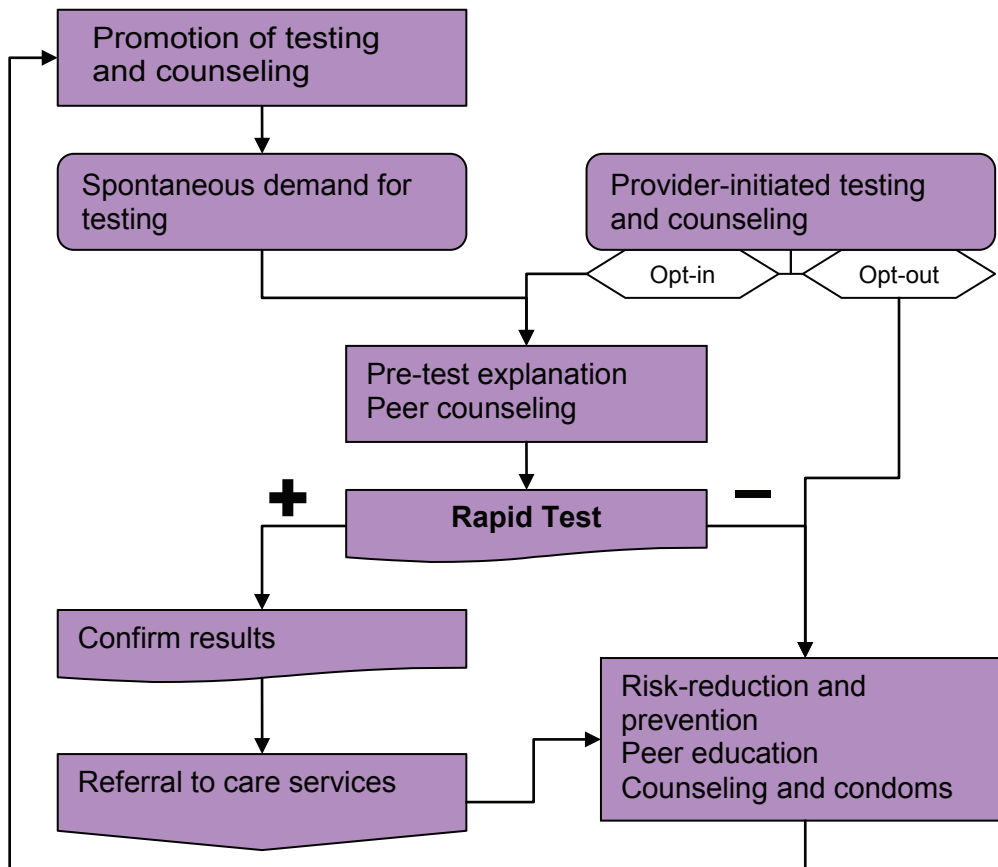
Promotion of testing and counseling

Spontaneous demand for testing

Provider-initiated testing and counseling

Opt-in

Opt-out

Pre-test explanation
Peer counseling

+

Rapid Test

−

Confirm results

Risk-reduction and prevention
Peer education
Counseling and condoms

Referral to care services